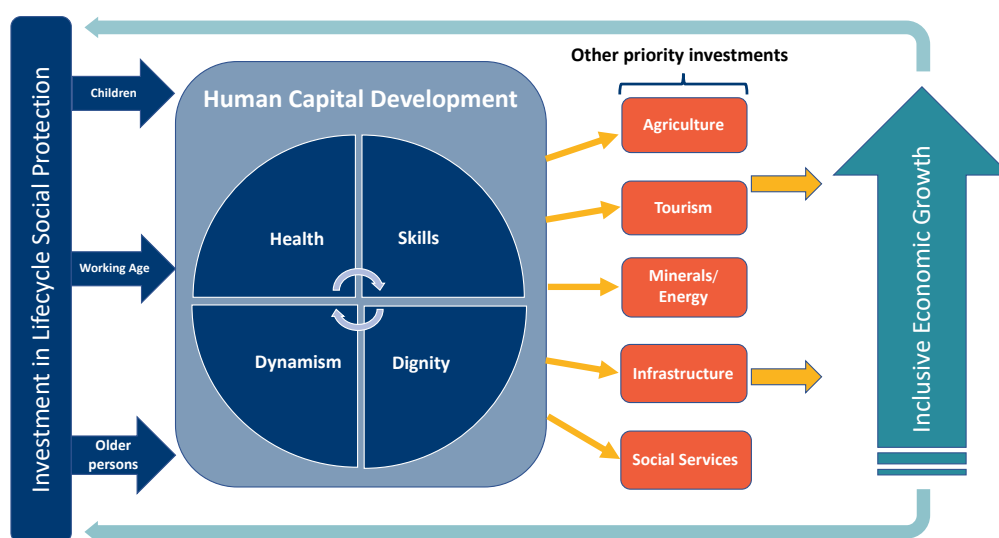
Investment in Lifecycle Social Protection

Children

Working Age

Older persons

Human Capital Development

Health

Skills

Dynamism

Dignity

Other priority investments

Agriculture

Tourism

Minerals/ Energy

Infrastructure

Social Services

Inclusive Economic Growth